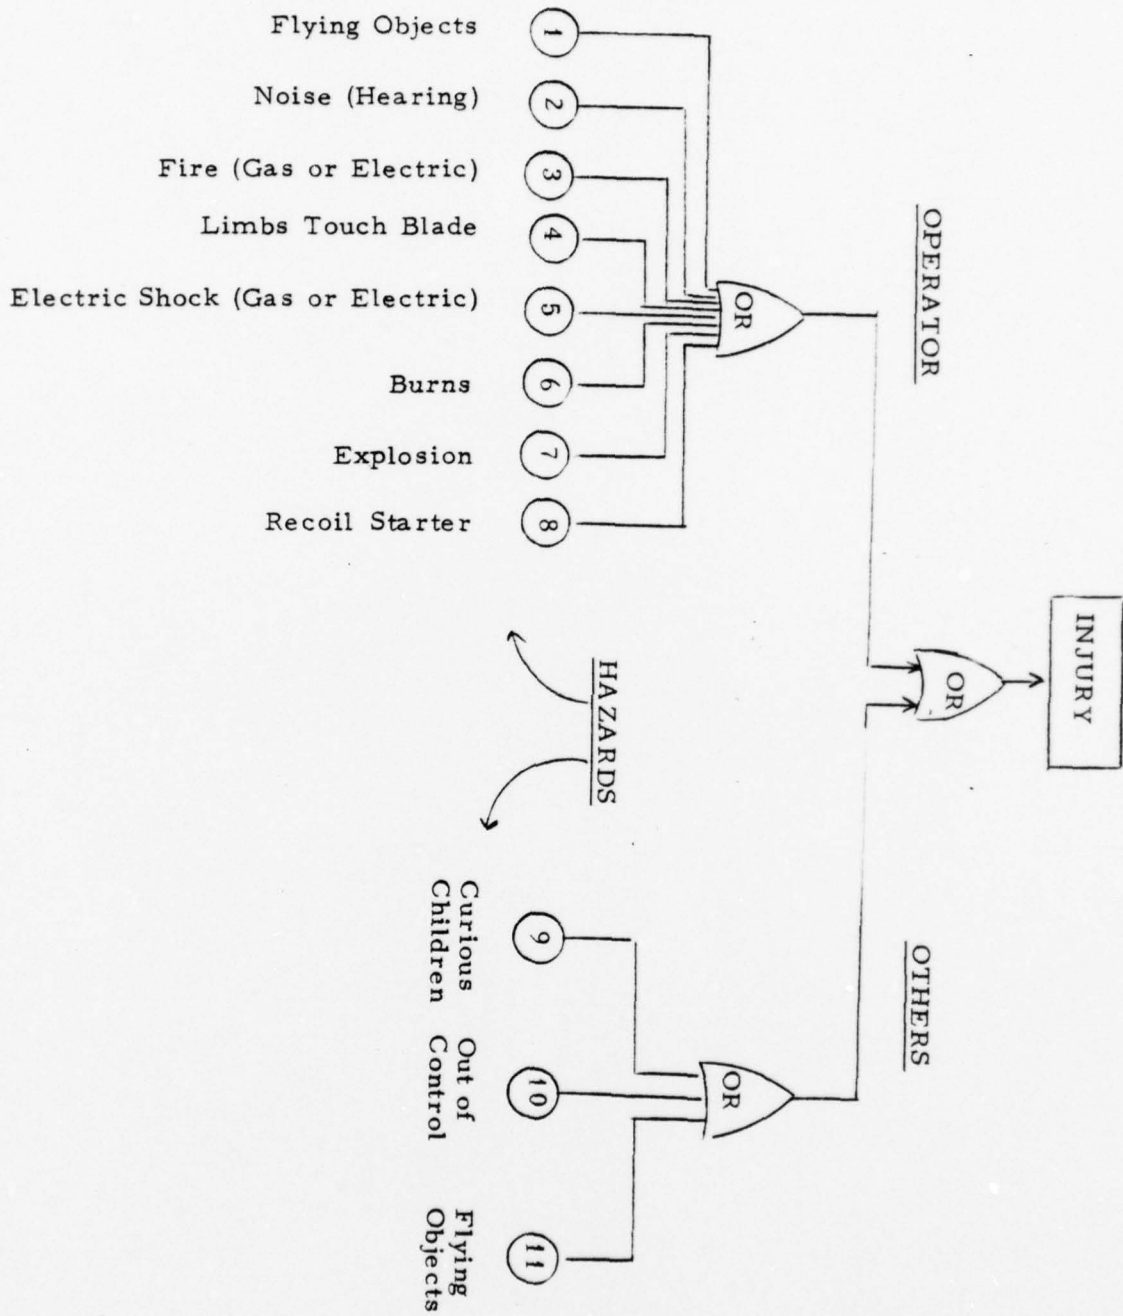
Flying Objects 1
Noise (Hearing) 2
Fire (Gas or Electric) 3
Limbs Touch Blade 4
Electric Shock (Gas or Electric) 5
Burns 6
Explosion 7
Recoil Starter 8

OR

OPERATOR

HAZARDS

OR

INJURY

Curious Children 9
Out of Control 10
Flying Objects 11

OR

OTHERS